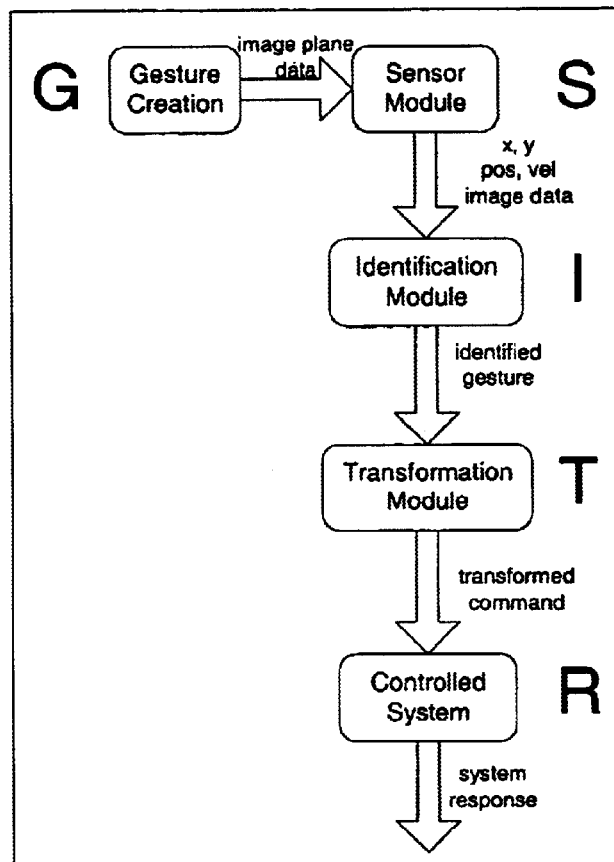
G

Gesture Creation

image plane data

Sensor Module

S

x, y pos, vel image data

Identification Module

I

identified gesture

Transformation Module

T

transformed command

Controlled System

R

system response